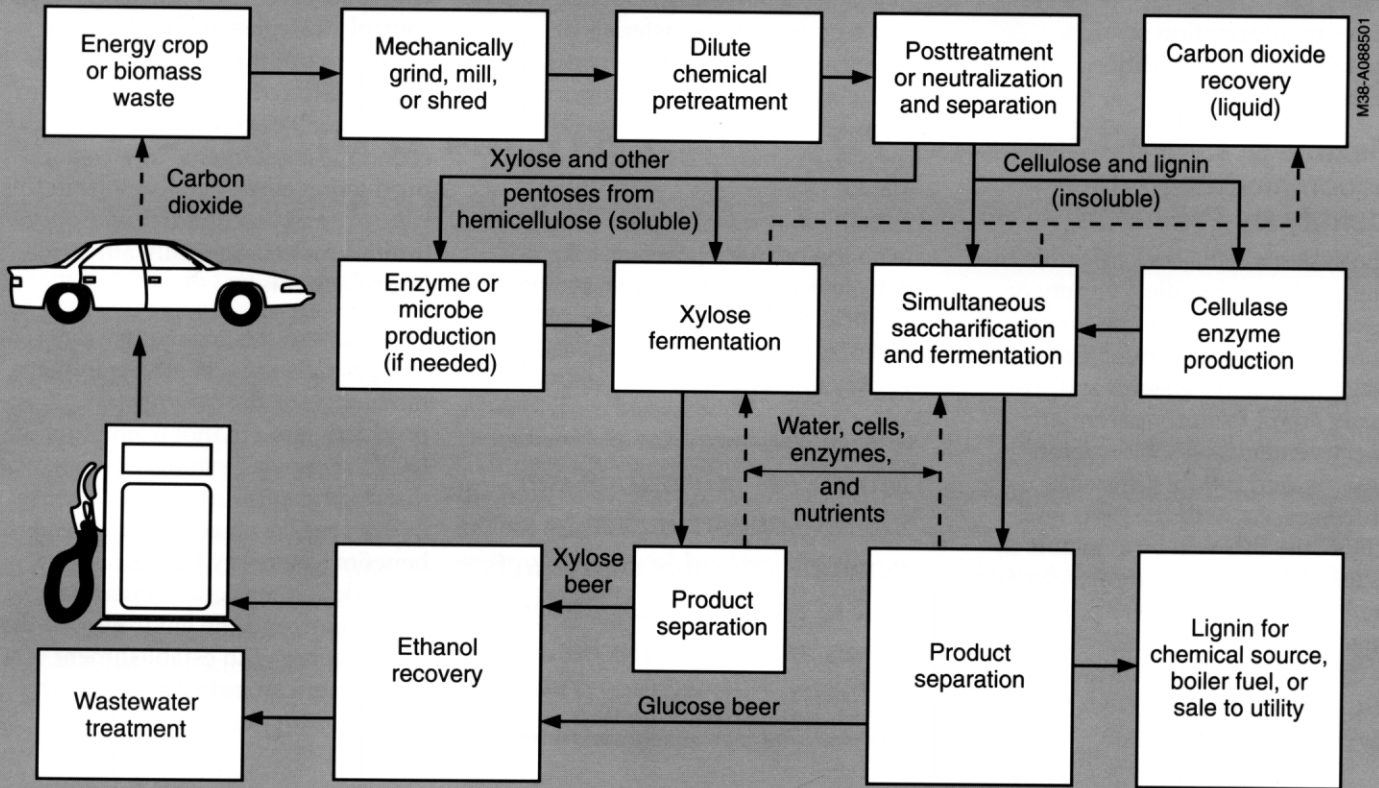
Energy crop or biomass waste

Mechanically grind, mill, or shred

Dilute chemical pretreatment

Posttreatment or neutralization and separation

Carbon dioxide recovery (liquid)

M38-A088501

Carbon dioxide

Xylose and other pentoses from hemicellulose (soluble)

Cellulose and lignin (insoluble)

Enzyme or microbe production (if needed)

Xylose fermentation

Simultaneous saccharification and fermentation

Cellulase enzyme production

Water, cells, enzymes, and nutrients

Xylose beer

Product separation

Ethanol recovery

Product separation

Lignin for chemical source, boiler fuel, or sale to utility

Wastewater treatment

Glucose beer